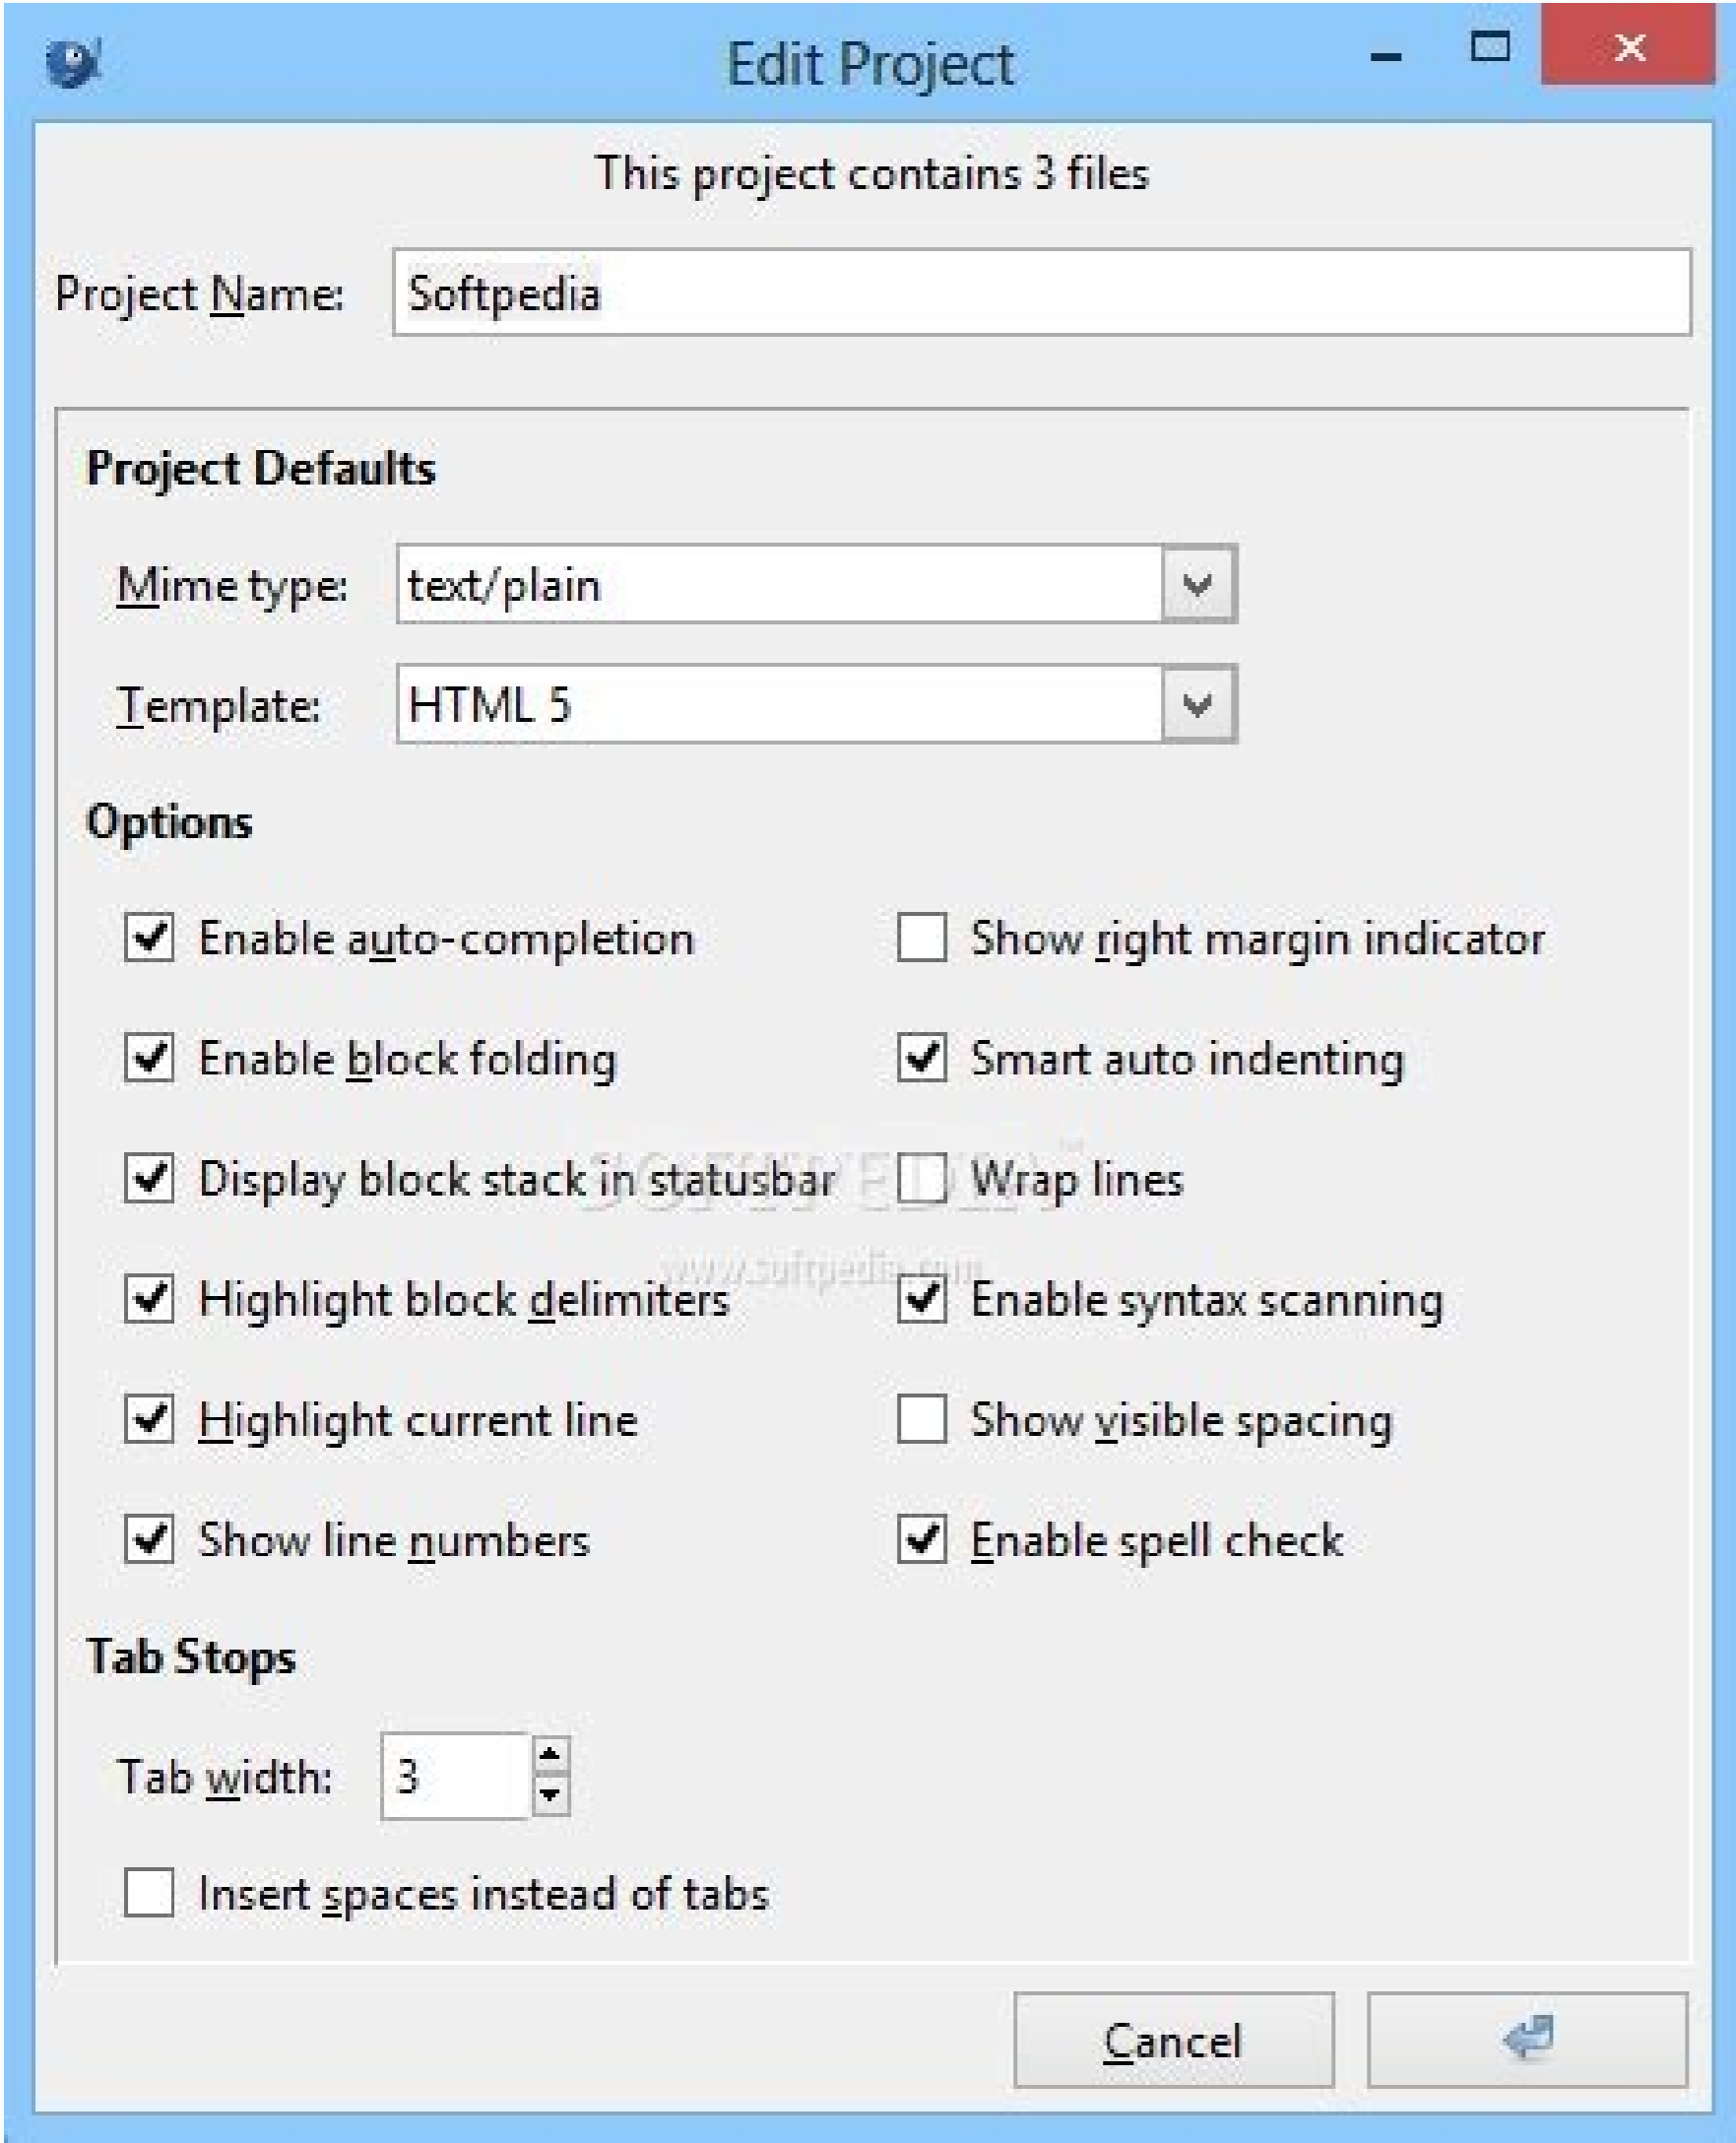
Edit Project

This project contains 3 files

Project Name: Softpedia

Project Defaults

Mime type: text/plain

Template: HTML 5

Options

Enable auto-completion

Show right margin indicator

Enable block folding

Smart auto indenting

Display block stack in statusbar

Wrap lines

Highlight block delimiters

Enable syntax scanning

Highlight current line

Show visible spacing

Show line numbers

Enable spell check

Tab Stops

Tab width: 3

Insert spaces instead of tabs

Cancel